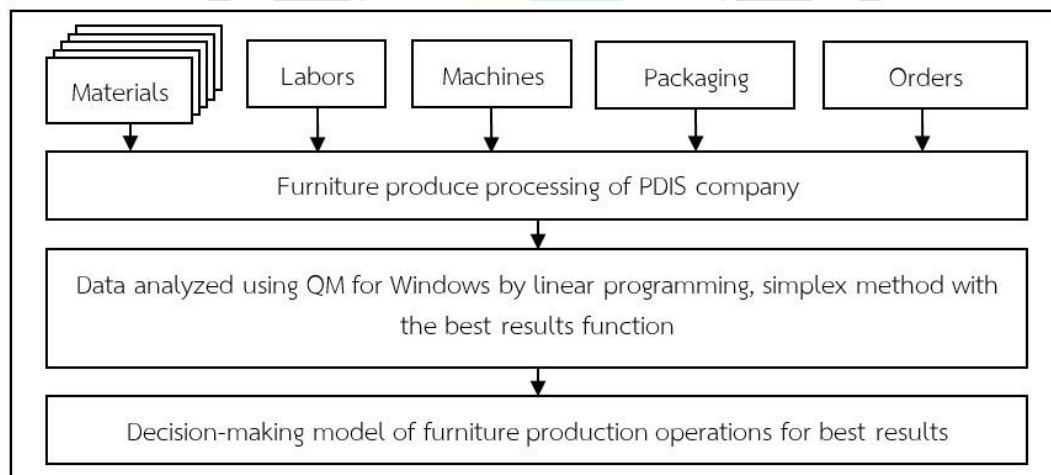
Materials

Labors

Machines

Packaging

Orders

Furniture produce processing of PDIS company

Data analyzed using QM for Windows by linear programming, simplex method with the best results function

Decision-making model of furniture production operations for best results